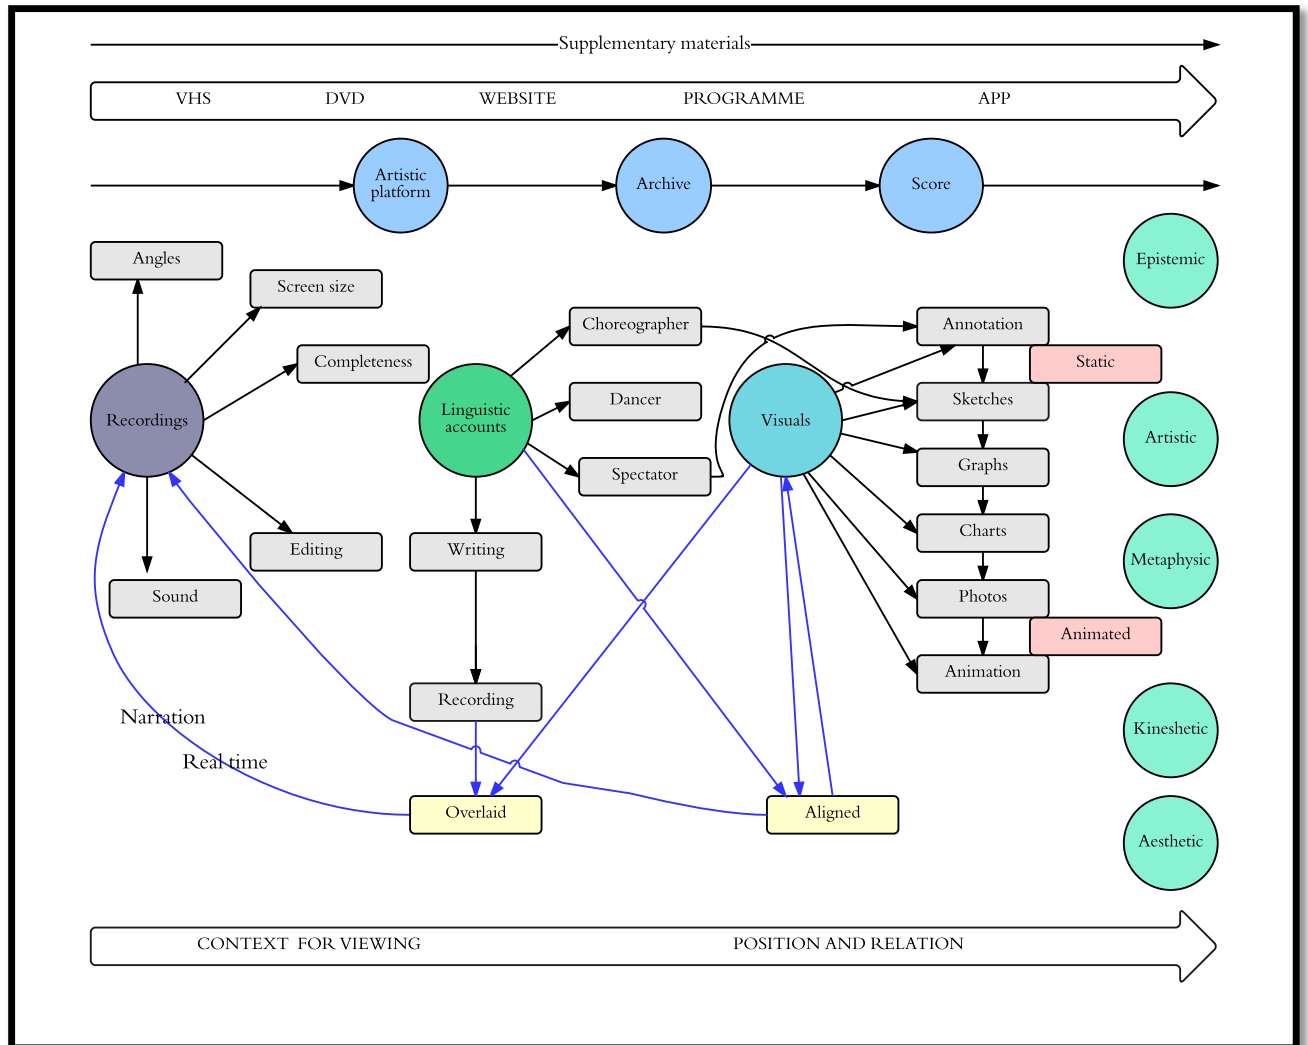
Supplementary materials

VHS DVD WEBSITE PROGRAMME APP

Artistic platform

Archive

Score

Epistemic

Angles

Screen size

Completeness

Recordings

Choreographer

Dancer

Linguistic accounts

Spectator

Visuals

Annotation

Static

Sketches

Graphs

Charts

Photos

Animated

Animation

Artistic

Metaphysic

Kineshetic

Aesthetic

Editing

Sound

Writing

Recording

Narration

Real time

Overlaid

Aligned

CONTEXT FOR VIEWING

POSITION AND RELATION